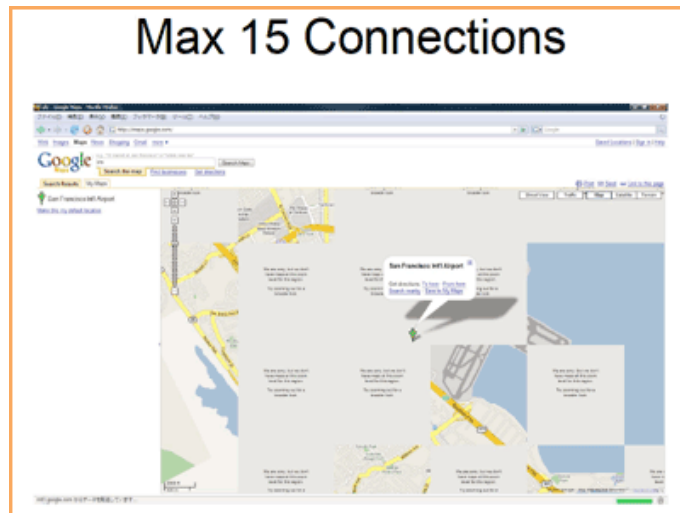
Max 15 Connections

Google Maps

Search the map | Find businesses | Get directions

Search Results | My Maps

San Francisco Int'l Airport

San Francisco Int'l Airport

Get directions: To here - From here
Search nearby - Save to My Maps

Print | Send | Link to this page

Street View | Traffic | Map | Satellite | Terrain

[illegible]